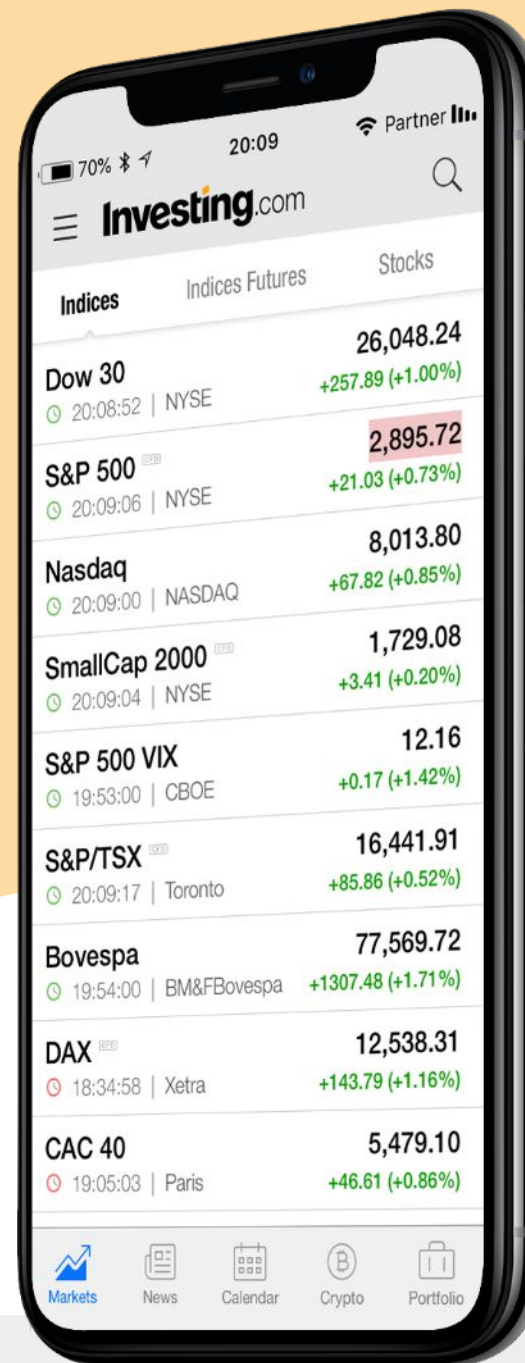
70% 20:09 Partner

Investing.com

Indices | Indices Futures | Stocks

Dow 30
20:08:52 | NYSE
26,048.24
+257.89 (+1.00%)

S&P 500 CFD
20:09:06 | NYSE
2,895.72
+21.03 (+0.73%)

Nasdaq
20:09:00 | NASDAQ
8,013.80
+67.82 (+0.85%)

SmallCap 2000 CFD
20:09:04 | NYSE
1,729.08
+3.41 (+0.20%)

S&P 500 VIX
19:53:00 | CBOE
12.16
+0.17 (+1.42%)

S&P/TSX CFD
20:09:17 | Toronto
16,441.91
+85.86 (+0.52%)

Bovespa
19:54:00 | BM&FBovespa
77,569.72
+1307.48 (+1.71%)

DAX CFD
18:34:58 | Xetra
12,538.31
+143.79 (+1.16%)

CAC 40
19:05:03 | Paris
5,479.10
+46.61 (+0.86%)

Markets | News | Calendar | Crypto | Portfolio